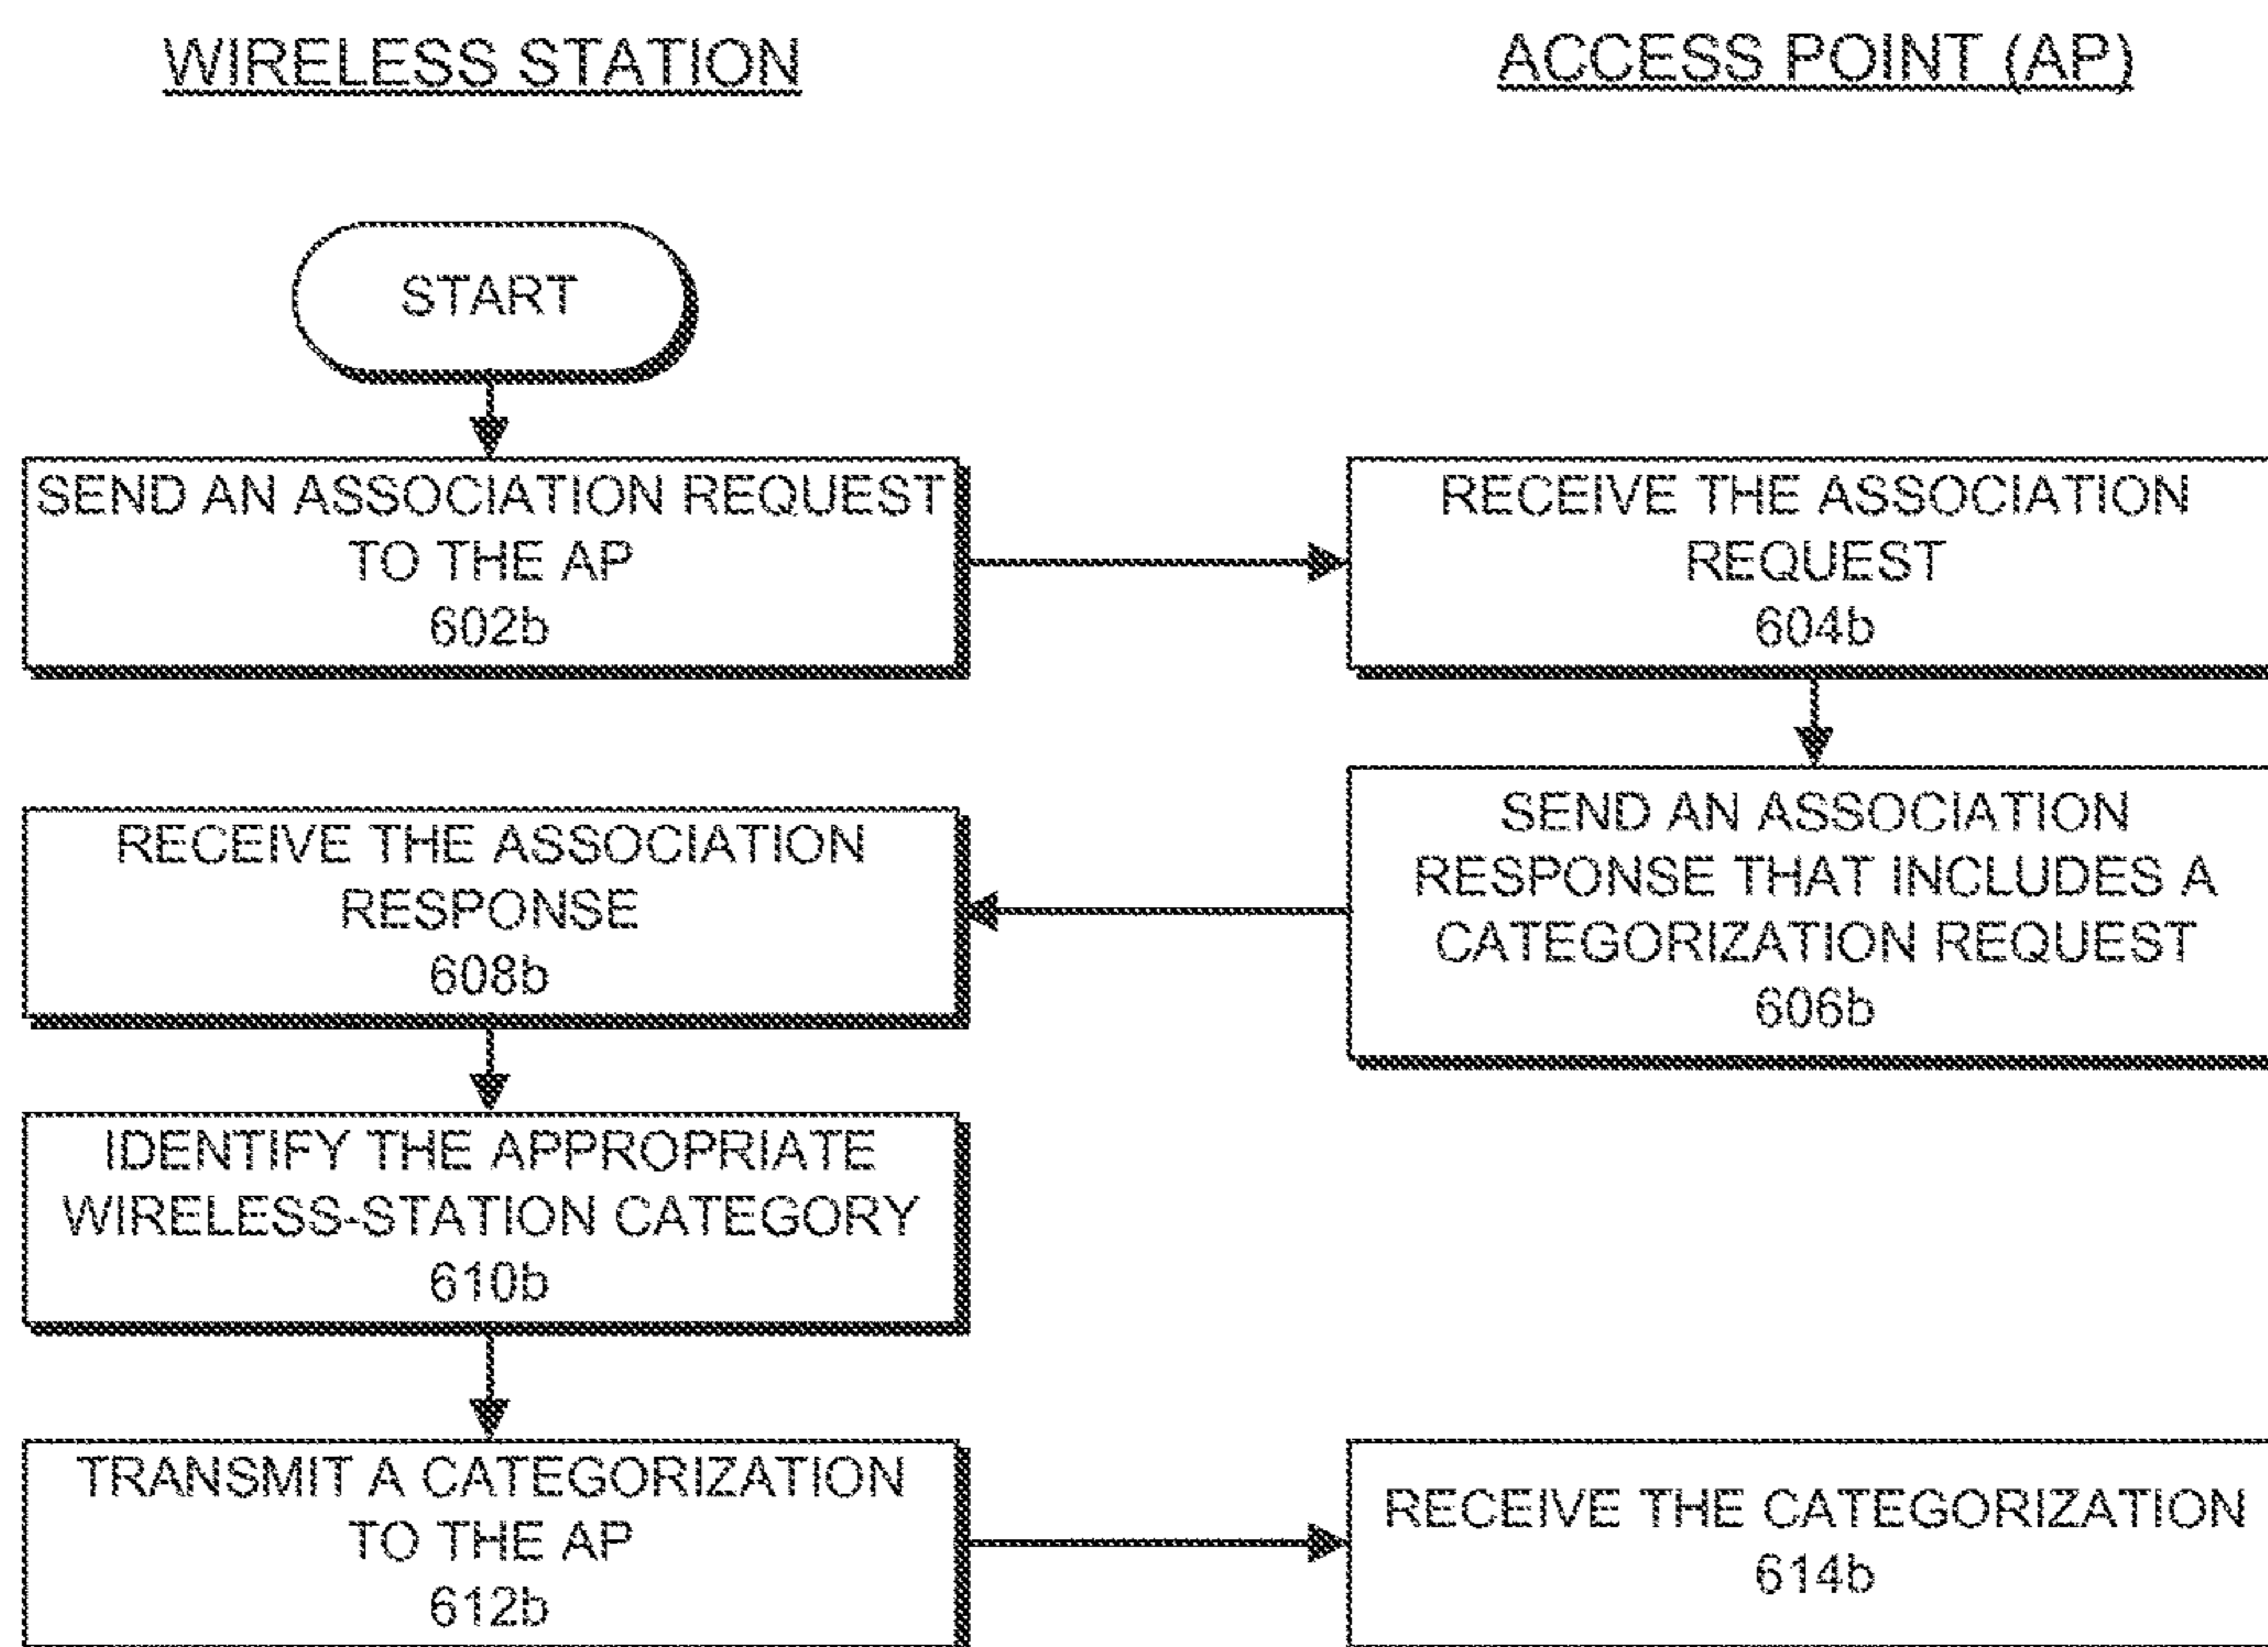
WIRELESS STATION

ACCESS POINT (AP)

START

SEND AN ASSOCIATION REQUEST TO THE AP
602b

RECEIVE THE ASSOCIATION REQUEST
604b

SEND AN ASSOCIATION RESPONSE THAT INCLUDES A CATEGORIZATION REQUEST
606b

RECEIVE THE ASSOCIATION RESPONSE
608b

IDENTIFY THE APPROPRIATE WIRELESS-STATION CATEGORY
610b

TRANSMIT A CATEGORIZATION TO THE AP
612b

RECEIVE THE CATEGORIZATION
614b